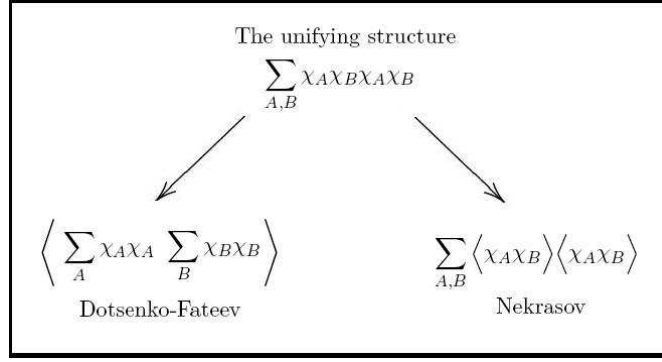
The unifying structure

$\sum_{A,B} \chi_A \chi_B \chi_A \chi_B$

$\left\langle \sum_A \chi_A \chi_A \sum_B \chi_B \chi_B \right\rangle$

Dotsenko-Fateev

$\sum_{A,B} \left\langle \chi_A \chi_B \right\rangle \left\langle \chi_A \chi_B \right\rangle$

Nekrasov